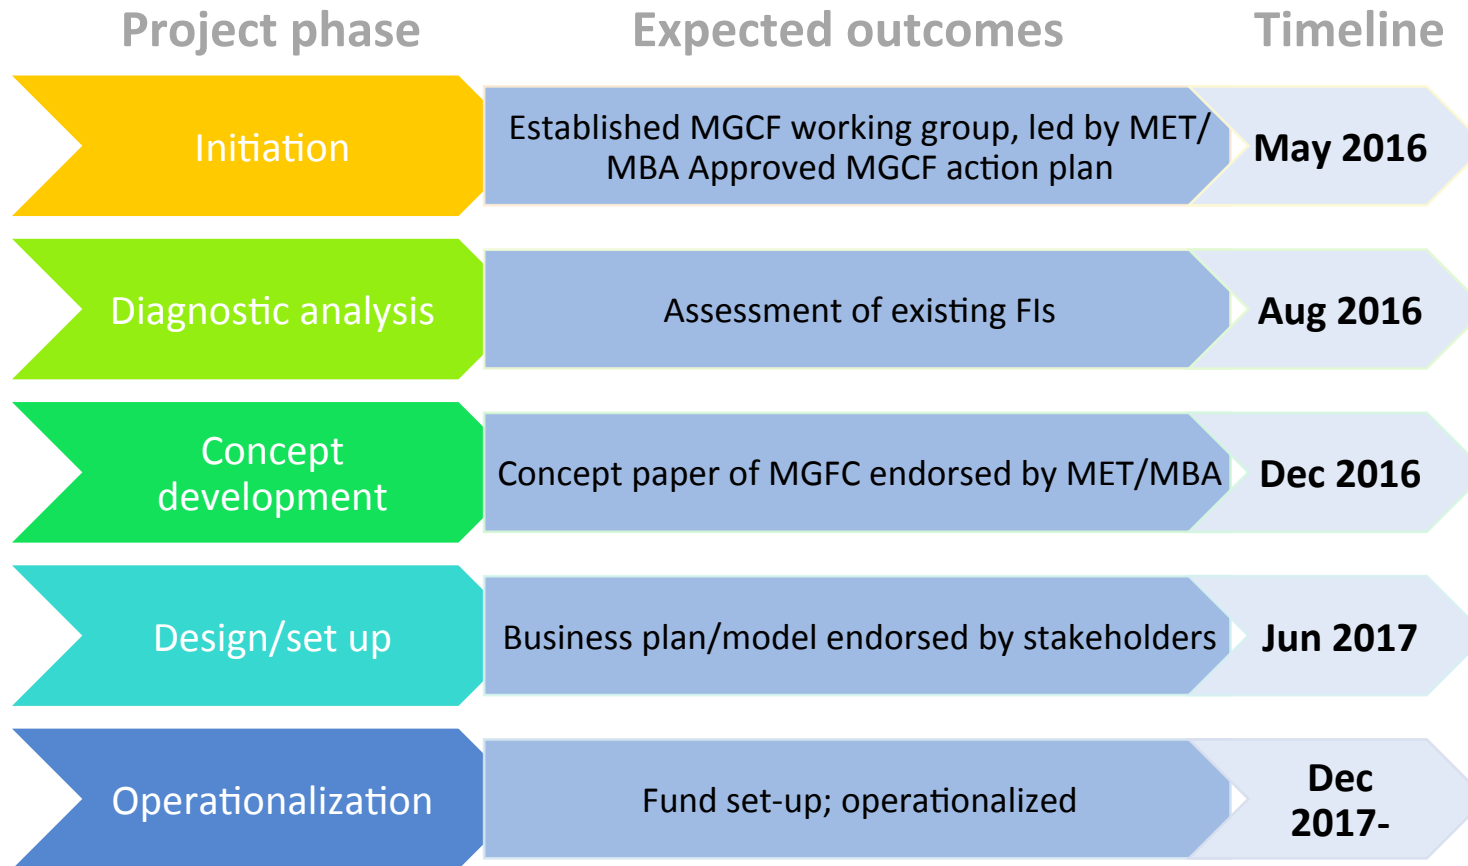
| Project phase | Expected outcomes | Timeline |
|---|---|---|
| Initiation | Established MGCF working group, led by MET/ MBA Approved MGCF action plan | May 2016 |
| Diagnostic analysis | Assessment of existing FIs | Aug 2016 |
| Concept development | Concept paper of MGFC endorsed by MET/MBA | Dec 2016 |
| Design/set up | Business plan/model endorsed by stakeholders | Jun 2017 |
| Operationalization | Fund set-up; operationalized | Dec 2017- |